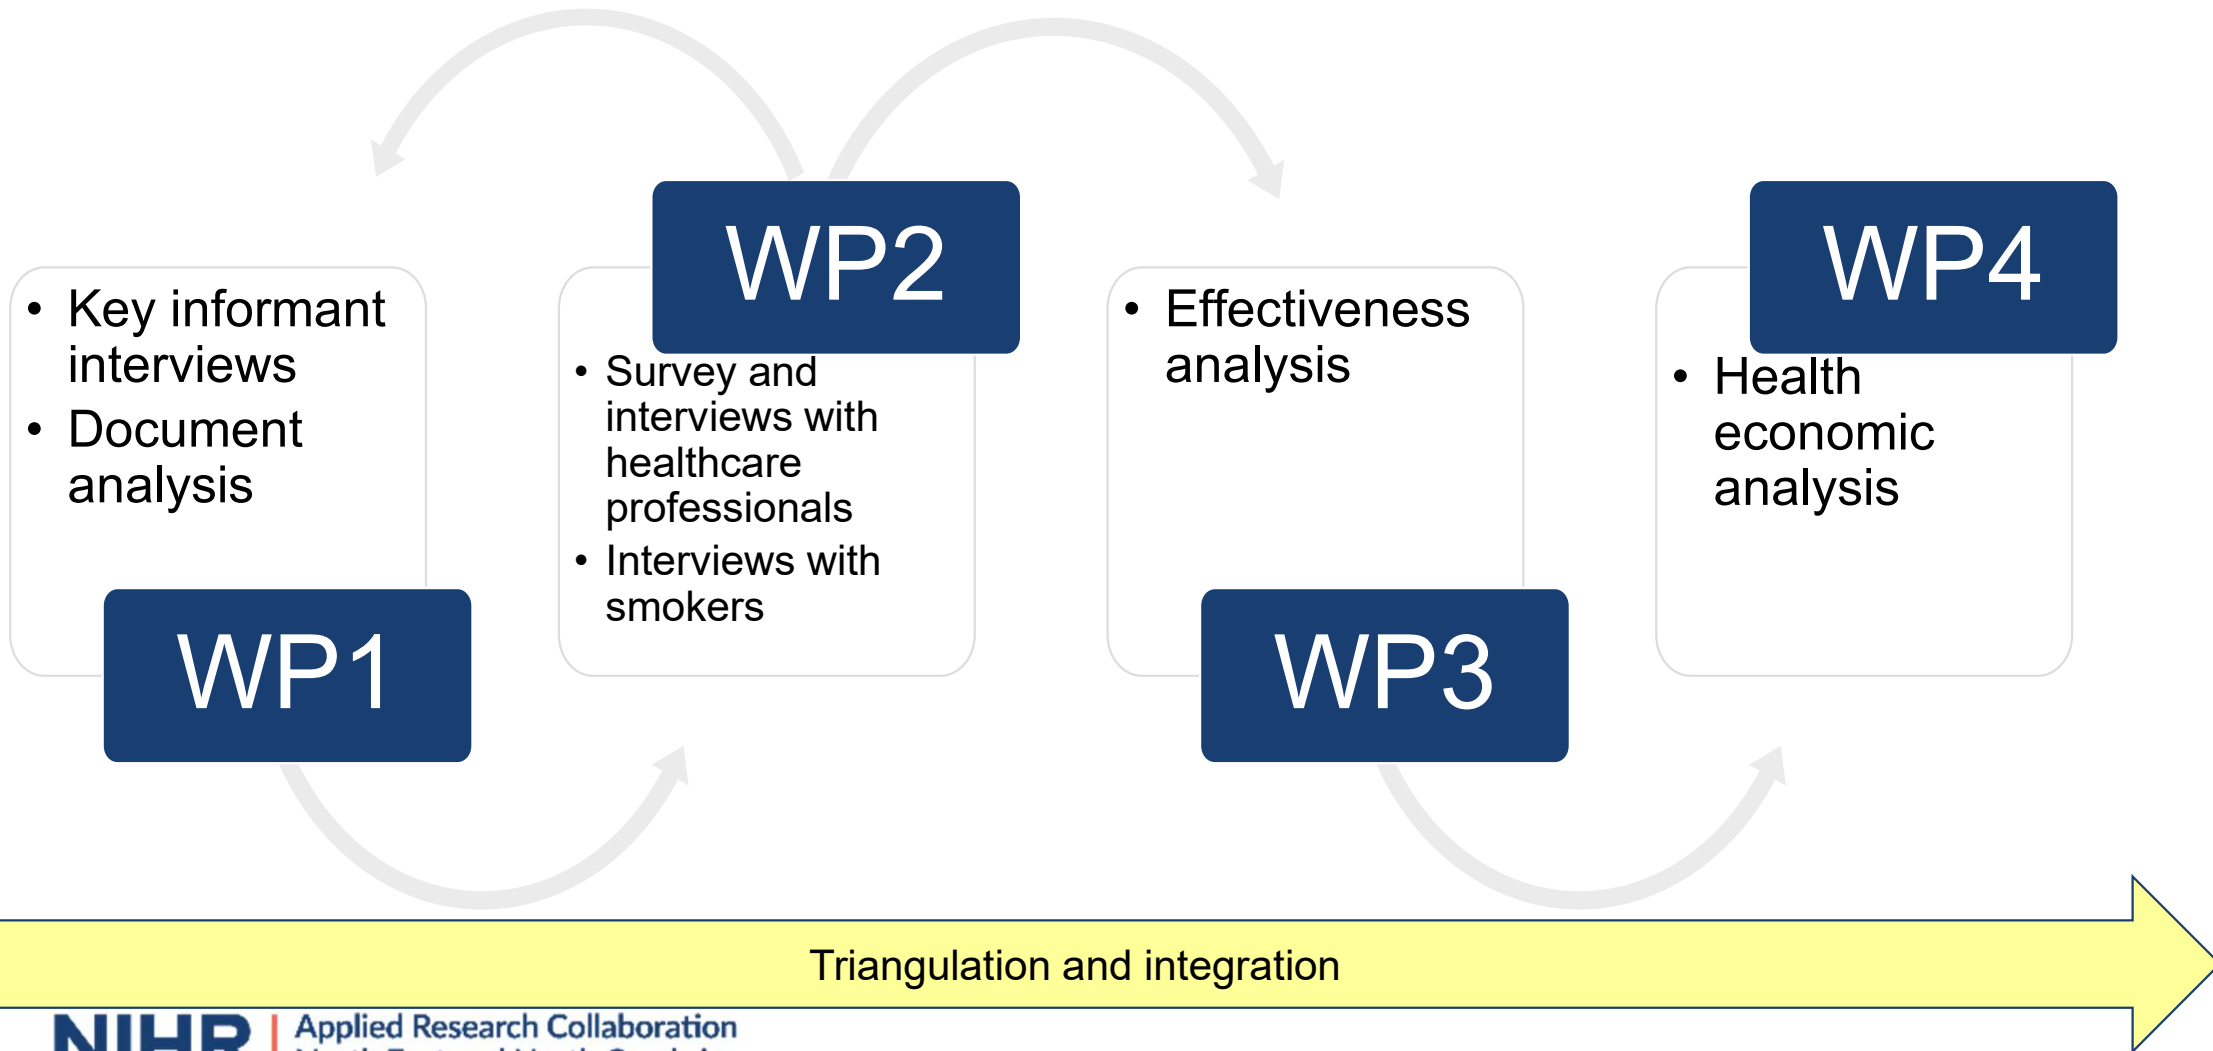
• Key informant interviews
• Document analysis

WP1

WP2

• Survey and interviews with healthcare professionals
• Interviews with smokers

• Effectiveness analysis

WP3

WP4

• Health economic analysis

Triangulation and integration

NIHR | Applied Research Collaboration
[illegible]